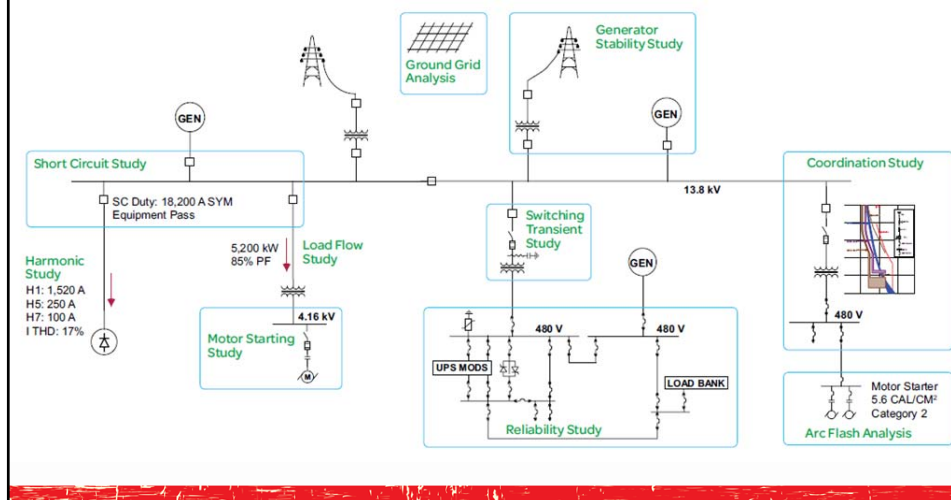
Ground Grid Analysis

Generator Stability Study

GEN

GEN

Short Circuit Study

SC Duty: 18,200 A SYM
Equipment Pass

13.8 kV

Coordination Study

Switching Transient Study

GEN

5,200 kW
85% PF

Load Flow Study

Harmonic Study
H1: 1,520 A
H5: 250 A
H7: 100 A
I THD: 17%

4.16 kV

Motor Starting Study

M

480 V

480 V

480 V

UPS MODS

LOAD BANK

Reliability Study

Motor Starter
5.6 CAL/CM$^2$
Category 2

Arc Flash Analysis